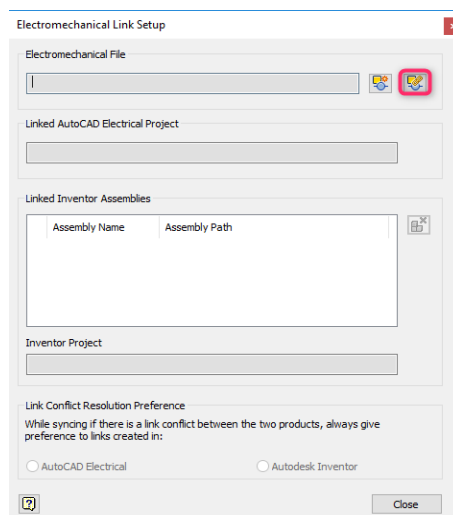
Electromechanical Link Setup

Electromechanical File

Linked AutoCAD Electrical Project

Linked Inventor Assemblies

| Assembly Name | Assembly Path |
|---|---|

Inventor Project

Link Conflict Resolution Preference

While syncing if there is a link conflict between the two products, always give preference to links created in:

AutoCAD Electrical

Autodesk Inventor

?

Close